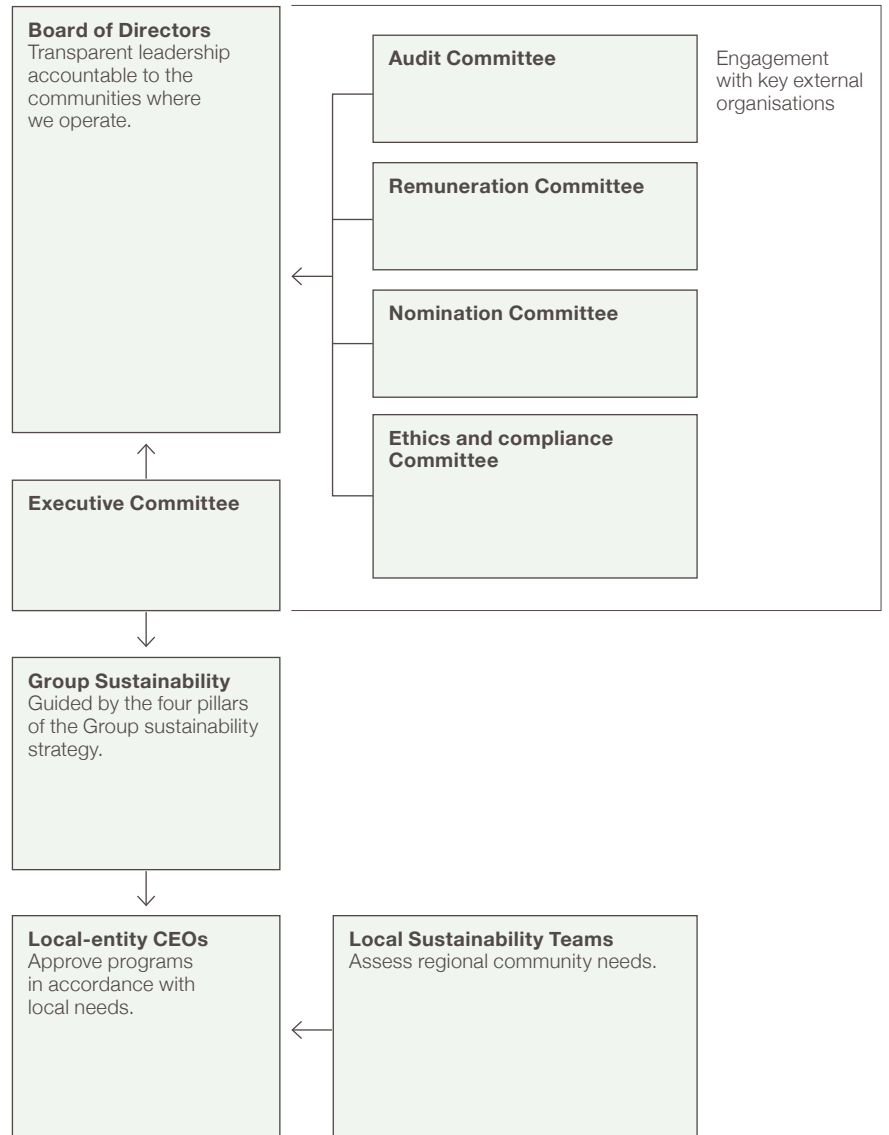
**Board of Directors**
Transparent leadership accountable to the communities where we operate.

**Audit Committee**

Engagement with key external organisations

**Remuneration Committee**

**Nomination Committee**

**Ethics and compliance Committee**

**Executive Committee**

**Group Sustainability**
Guided by the four pillars of the Group sustainability strategy.

**Local-entity CEOs**
Approve programs in accordance with local needs.

**Local Sustainability Teams**
Assess regional community needs.